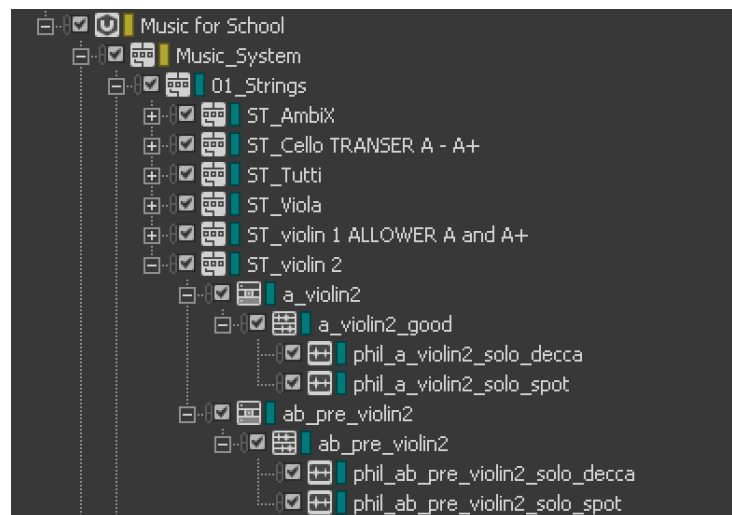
Music for School
Music_System
01_Strings
ST_AmbiX
ST_Cello TRANSER A - A+
ST_Tutti
ST_Viola
ST_violin 1 ALLOWER A and A+
ST_violin 2
a_violin2
a_violin2_good
phil_a_violin2_solo_decca
phil_a_violin2_solo_spot
ab_pre_violin2
ab_pre_violin2
phil_ab_pre_violin2_solo_decca
phil_ab_pre_violin2_solo_spot